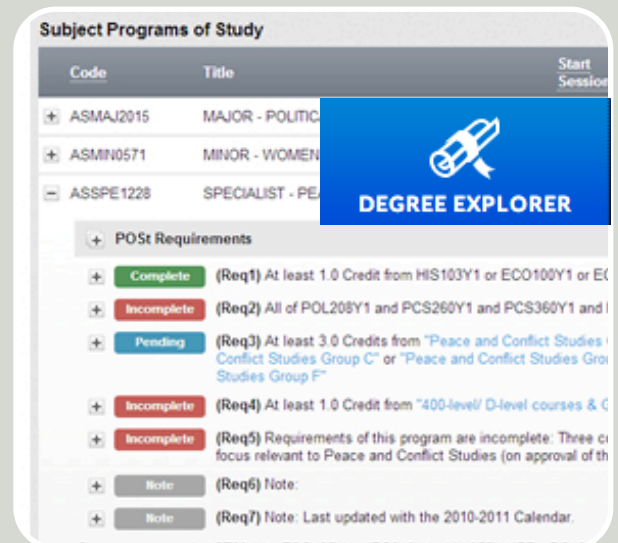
Subject Programs of Study

| Code | Title | Start Session |
|---|---|---|
| + ASMAJ2015 | MAJOR - POLITICA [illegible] | |
| + ASMIN0571 | MINOR - WOMEN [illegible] | |
| − ASSPE1228 | SPECIALIST - PEA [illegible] | |

DEGREE EXPLORER

+ POSt Requirements

+ Complete (Req1) At least 1.0 Credit from HIS103Y1 or ECO100Y1 or EC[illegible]

+ Incomplete (Req2) All of POL208Y1 and PCS260Y1 and PCS360Y1 and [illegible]

+ Pending (Req3) At least 3.0 Credits from "Peace and Conflict Studies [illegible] Conflict Studies Group C" or "Peace and Conflict Studies Grou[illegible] Studies Group F"

+ Incomplete (Req4) At least 1.0 Credit from "400-level/ D-level courses & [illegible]

+ Incomplete (Req5) Requirements of this program are incomplete: Three c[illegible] focus relevant to Peace and Conflict Studies (on approval of th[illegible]

+ Note (Req6) Note:

+ Note (Req7) Note: Last updated with the 2010-2011 Calendar.